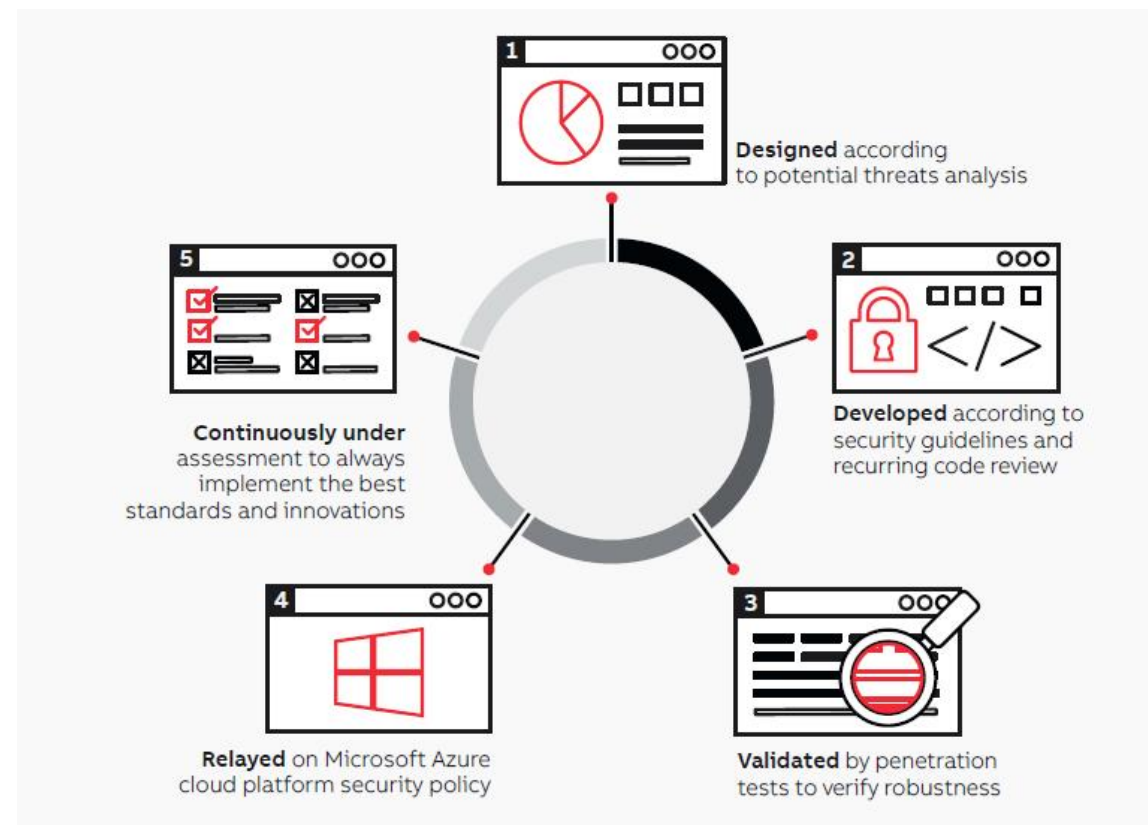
1

Designed according to potential threats analysis

2

Developed according to security guidelines and recurring code review

3

Validated by penetration tests to verify robustness

4

Relayed on Microsoft Azure cloud platform security policy

5

Continuously under assessment to always implement the best standards and innovations